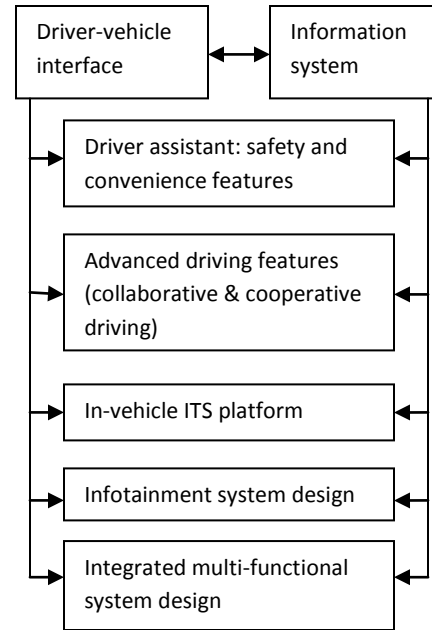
Driver-vehicle interface

Information system

Driver assistant: safety and convenience features

Advanced driving features (collaborative & cooperative driving)

In-vehicle ITS platform

Infotainment system design

Integrated multi-functional system design